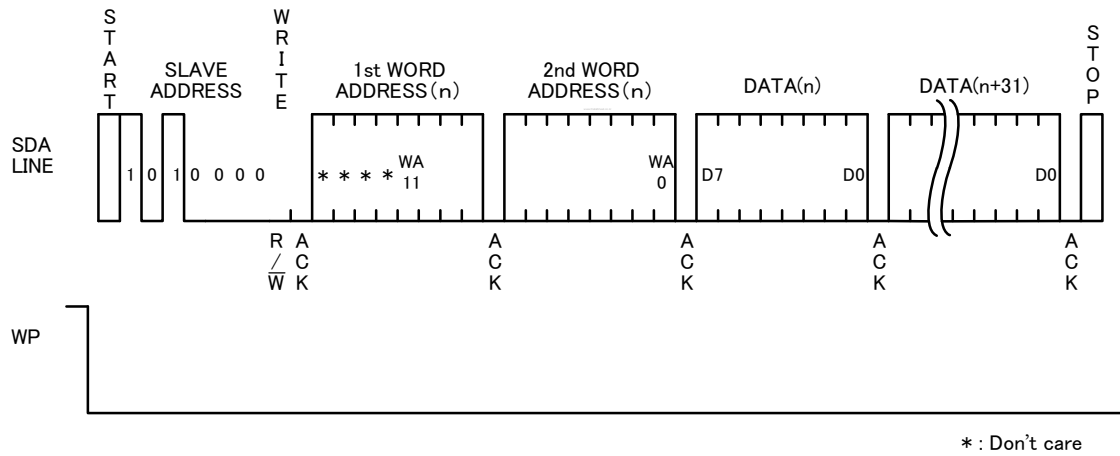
START

SLAVE ADDRESS

WRITE

1st WORD ADDRESS(n)

2nd WORD ADDRESS(n)

DATA(n)

DATA(n+31)

STOP

SDA LINE

1 0 1 0 0 0 0

* * * * WA 11

WA 0

D7

D0

D0

R / $\overline{W}$

ACK

ACK

ACK

ACK

ACK

WP

*: Don't care